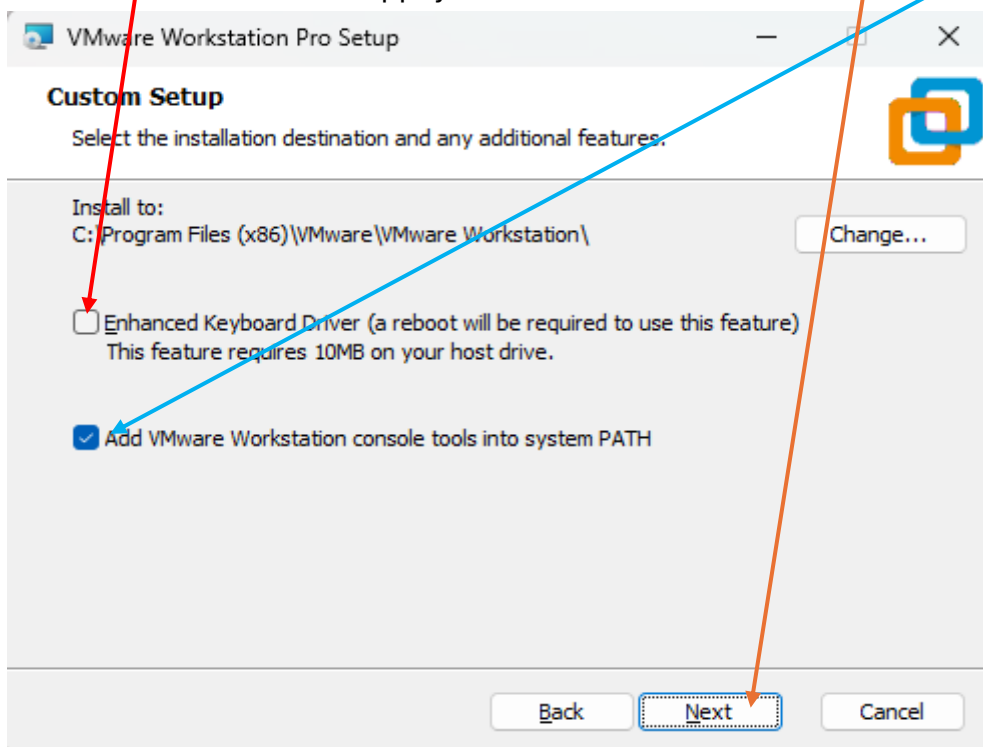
VMware Workstation Pro Setup

Custom Setup

Select the installation destination and any additional features.

Install to:
C:\Program Files (x86)\VMware\VMware Workstation\

Change...

Enhanced Keyboard Driver (a reboot will be required to use this feature)
This feature requires 10MB on your host drive.

Add VMware Workstation console tools into system PATH

Back

Next

Cancel